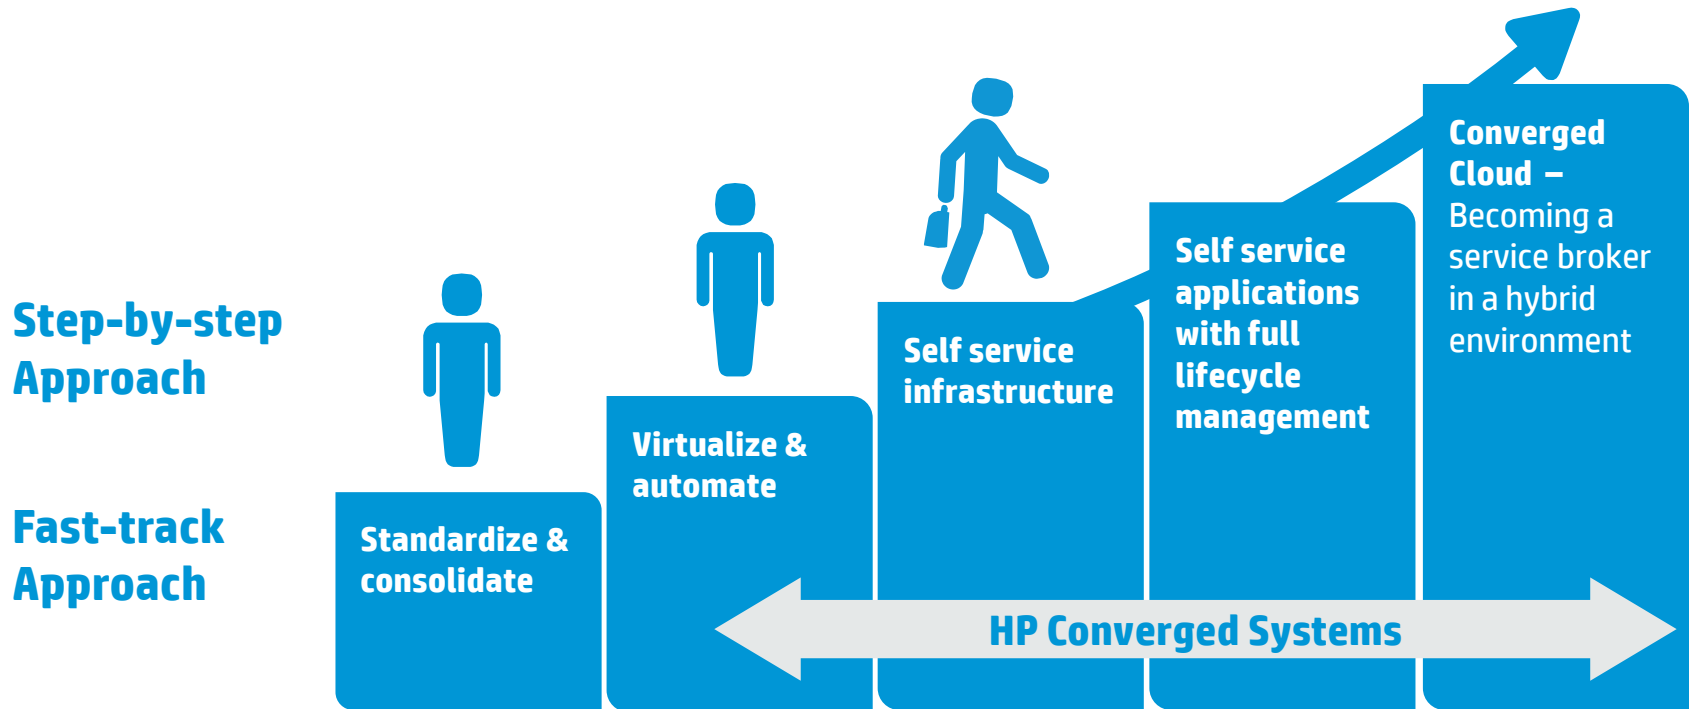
Step-by-step Approach

Fast-track Approach

Standardize & consolidate

Virtualize & automate

Self service infrastructure

Self service applications with full lifecycle management

Converged Cloud – Becoming a service broker in a hybrid environment

HP Converged Systems